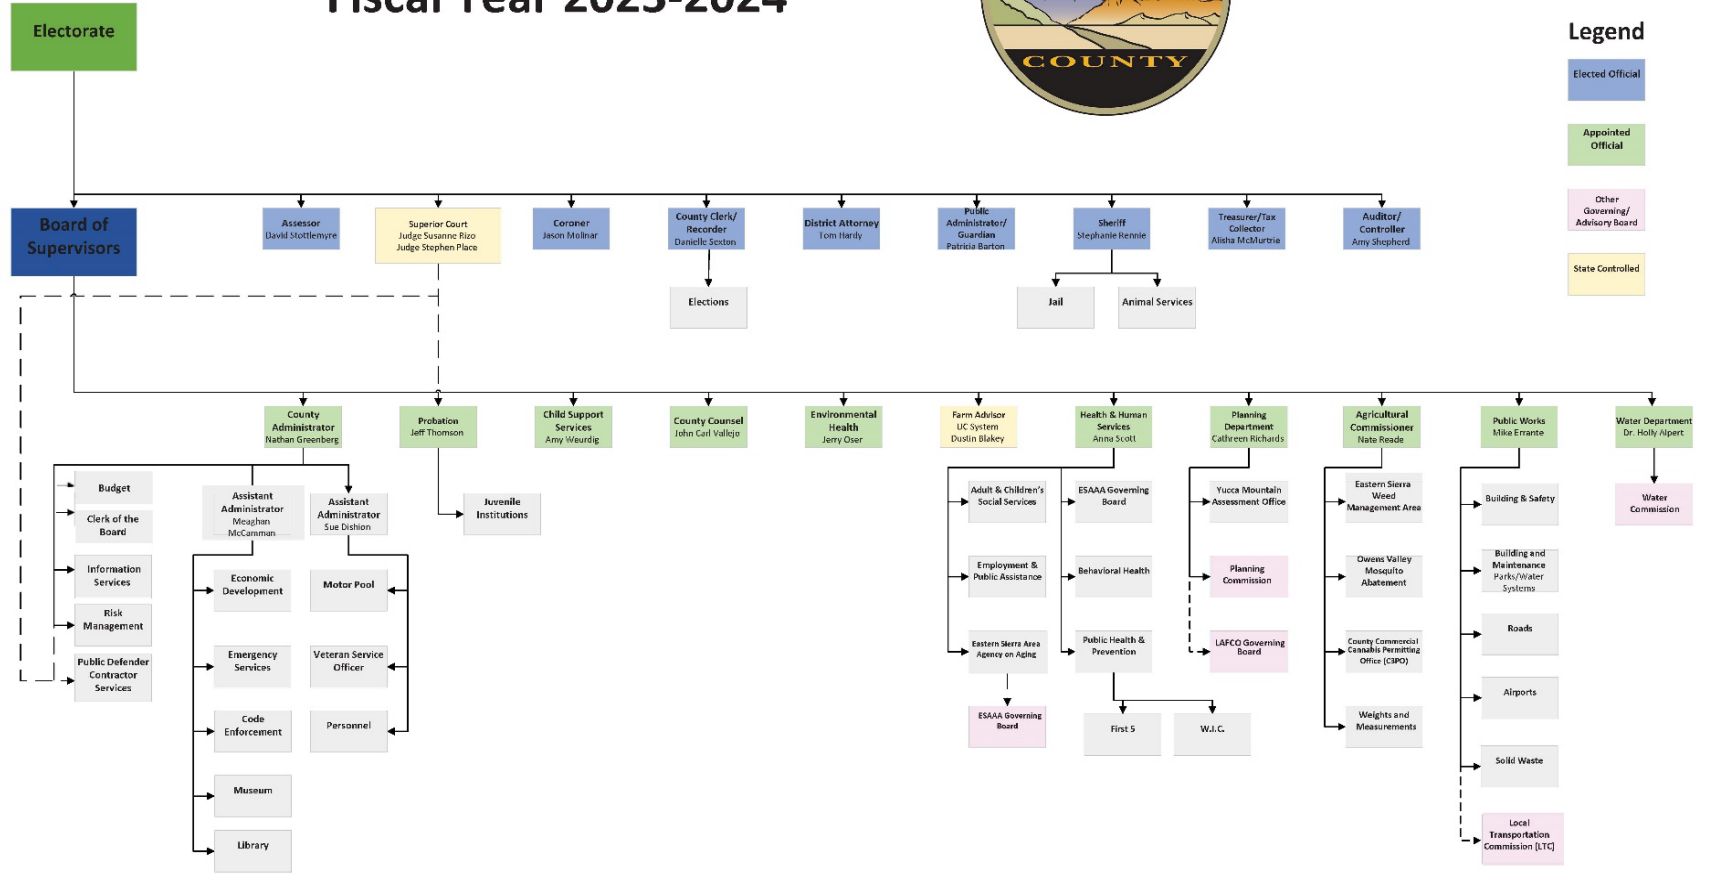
Fiscal Year 2023-2024

COUNTY

Legend

Elected Official

Appointed Official

Other Governing/ Advisory Board

State Controlled

Electorate

Board of Supervisors

Assessor
David Stottlemyre

Superior Court
Judge Susanne Rizo
Judge Stephen Place

Coroner
Jason Molinar

County Clerk/ Recorder
Danielle Sexton

Elections

District Attorney
Tom Hardy

Public Administrator/ Guardian
Patricia Barton

Sheriff
Stephanie Rennie

Jail

Animal Services

Treasurer/Tax Collector
Alisha McMurtrie

Auditor/ Controller
Amy Shepherd

County Administrator
Nathan Greenberg

Budget

Clerk of the Board

Information Services

Risk Management

Public Defender Contractor Services

Assistant Administrator
Meaghan McCamman

Assistant Administrator
Sue Dishion

Economic Development

Emergency Services

Code Enforcement

Museum

Library

Motor Pool

Veteran Service Officer

Personnel

Probation
Jeff Thomson

Juvenile Institutions

Child Support Services
Amy Weurdig

County Counsel
John Carl Vallejo

Environmental Health
Jerry Oser

Farm Advisor
UC System
Dustin Blakey

Health & Human Services
Anna Scott

Adult & Children's Social Services

Employment & Public Assistance

Eastern Sierra Area Agency on Aging

ESAAA Governing Board

ESAAA Governing Board

Behavioral Health

Public Health & Prevention

First 5

W.I.C.

Planning Department
Cathreen Richards

Yucca Mountain Assessment Office

Planning Commission

LAFCO Governing Board

Agricultural Commissioner
Nate Reade

Eastern Sierra Weed Management Area

Owens Valley Mosquito Abatement

County Commercial Cannabis Permitting Office (C3PO)

Weights and Measurements

Public Works
Mike Errante

Building & Safety

Building and Maintenance
Parks/Water Systems

Roads

Airports

Solid Waste

Local Transportation Commission (LTC)

Water Department
Dr. Holly Alpert

Water Commission